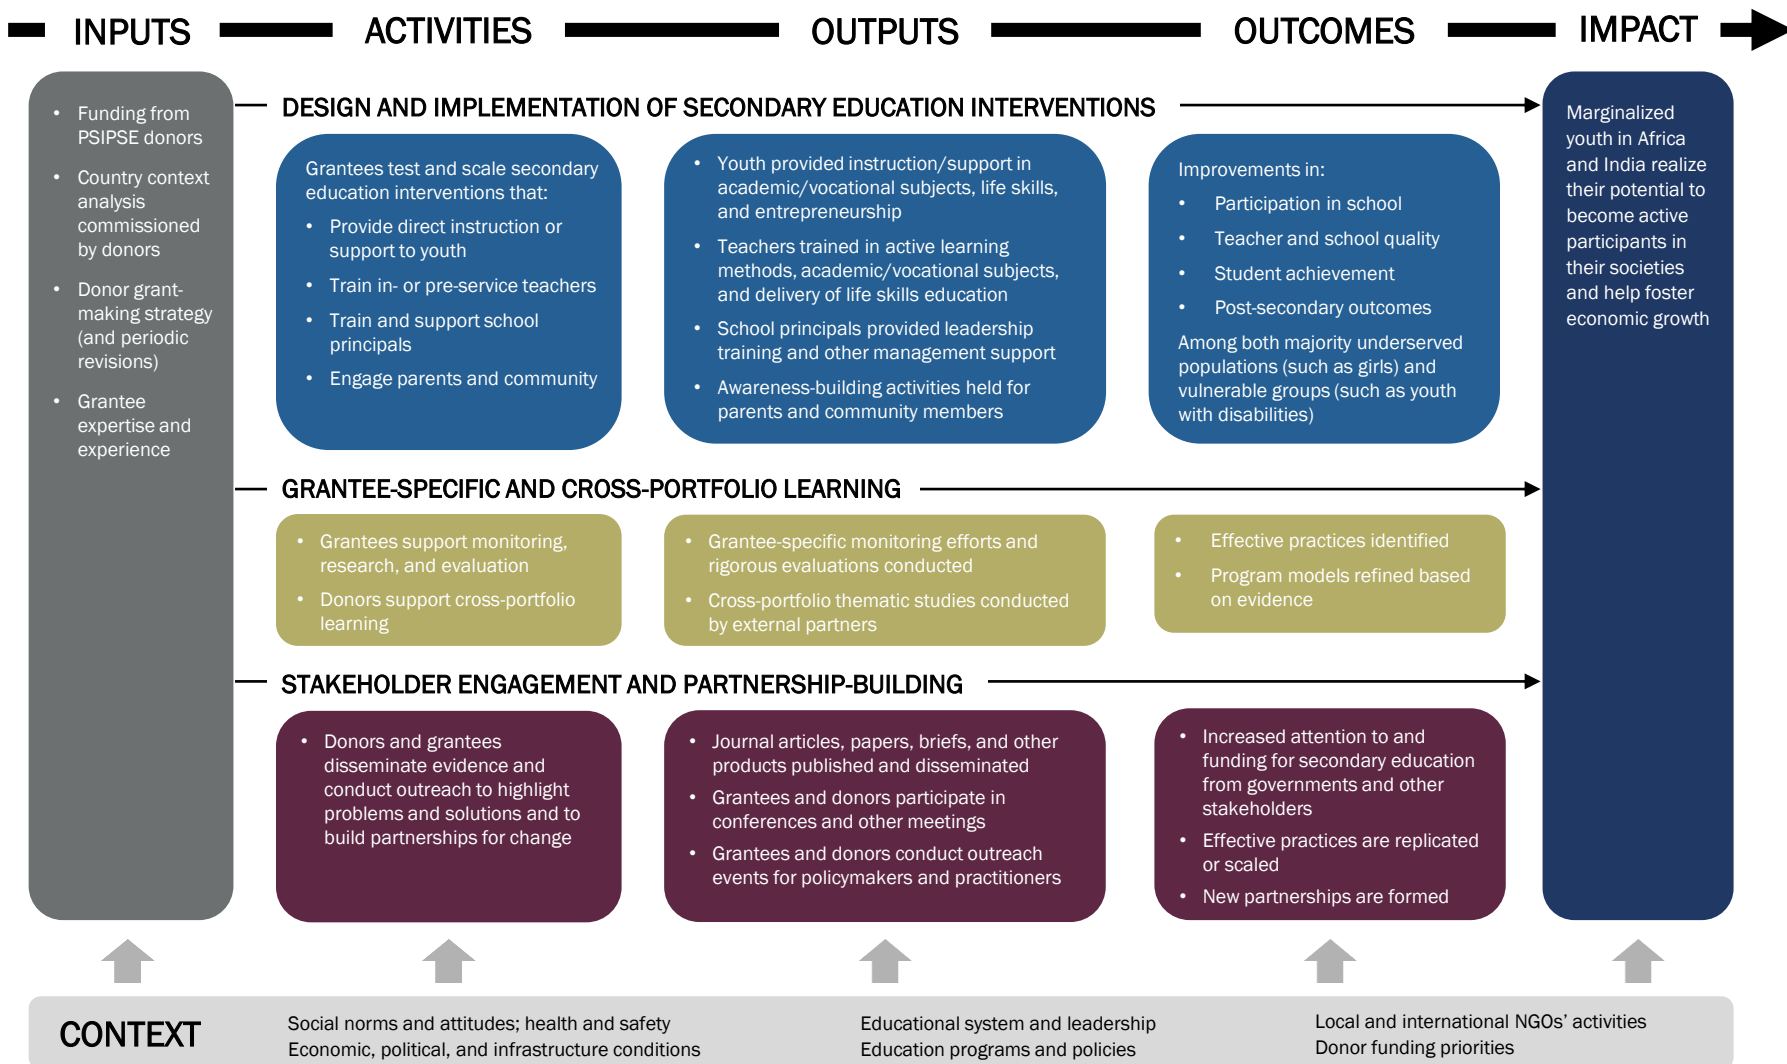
INPUTS ACTIVITIES OUTPUTS OUTCOMES IMPACT

- Funding from PSIPSE donors
- Country context analysis commissioned by donors
- Donor grant-making strategy (and periodic revisions)
- Grantee expertise and experience

DESIGN AND IMPLEMENTATION OF SECONDARY EDUCATION INTERVENTIONS

Grantees test and scale secondary education interventions that:
- Provide direct instruction or support to youth
- Train in- or pre-service teachers
- Train and support school principals
- Engage parents and community

- Youth provided instruction/support in academic/vocational subjects, life skills, and entrepreneurship
- Teachers trained in active learning methods, academic/vocational subjects, and delivery of life skills education
- School principals provided leadership training and other management support
- Awareness-building activities held for parents and community members

Improvements in:
- Participation in school
- Teacher and school quality
- Student achievement
- Post-secondary outcomes

Among both majority underserved populations (such as girls) and vulnerable groups (such as youth with disabilities)

Marginalized youth in Africa and India realize their potential to become active participants in their societies and help foster economic growth

GRANTEE-SPECIFIC AND CROSS-PORTFOLIO LEARNING

- Grantees support monitoring, research, and evaluation
- Donors support cross-portfolio learning

- Grantee-specific monitoring efforts and rigorous evaluations conducted
- Cross-portfolio thematic studies conducted by external partners

- Effective practices identified
- Program models refined based on evidence

STAKEHOLDER ENGAGEMENT AND PARTNERSHIP-BUILDING

- Donors and grantees disseminate evidence and conduct outreach to highlight problems and solutions and to build partnerships for change

- Journal articles, papers, briefs, and other products published and disseminated
- Grantees and donors participate in conferences and other meetings
- Grantees and donors conduct outreach events for policymakers and practitioners

- Increased attention to and funding for secondary education from governments and other stakeholders
- Effective practices are replicated or scaled
- New partnerships are formed

CONTEXT

Social norms and attitudes; health and safety
Economic, political, and infrastructure conditions

Educational system and leadership
Education programs and policies

Local and international NGOs' activities
Donor funding priorities